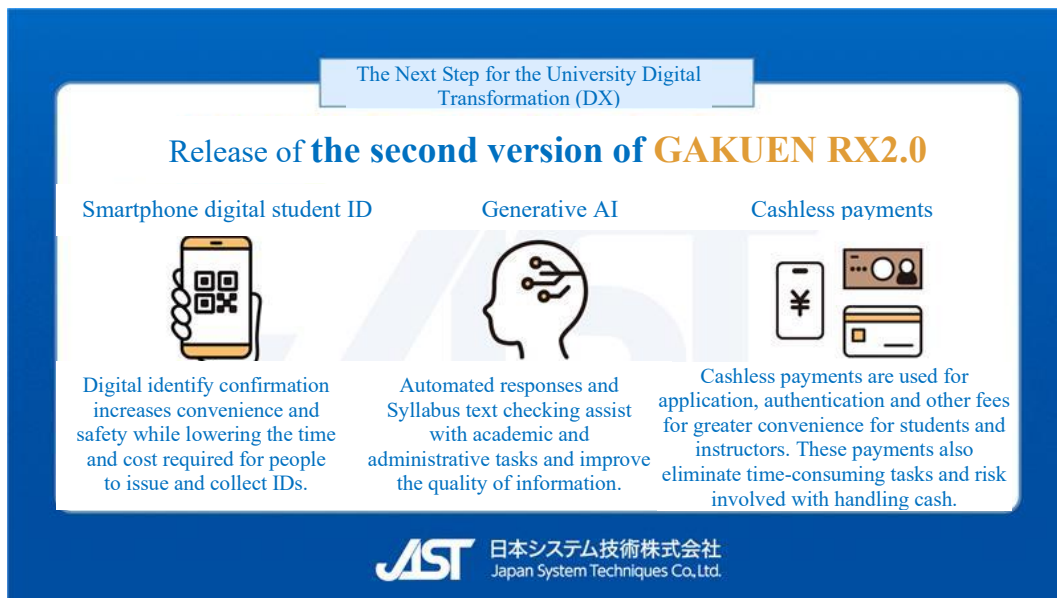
The Next Step for the University Digital Transformation (DX)

Release of the second version of GAKUEN RX2.0

Smartphone digital student ID

Digital identify confirmation increases convenience and safety while lowering the time and cost required for people to issue and collect IDs.

Generative AI

Automated responses and Syllabus text checking assist with academic and administrative tasks and improve the quality of information.

Cashless payments

¥

Cashless payments are used for application, authentication and other fees for greater convenience for students and instructors. These payments also eliminate time-consuming tasks and risk involved with handling cash.

JST 日本システム技術株式会社 Japan System Techniques Co., Ltd.